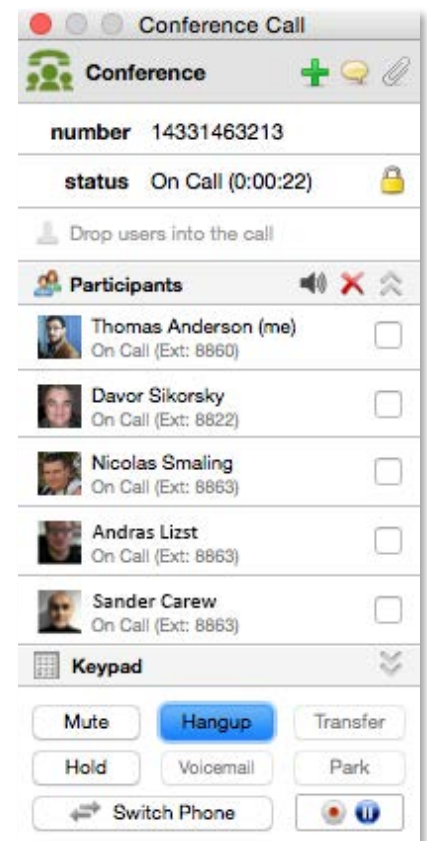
Conference Call

Conference

number 14331463213

status On Call (0:00:22)

Drop users into the call

Participants

Thomas Anderson (me)
On Call (Ext: 8860)

Davor Sikorsky
On Call (Ext: 8822)

Nicolas Smaling
On Call (Ext: 8863)

Andras Lizst
On Call (Ext: 8863)

Sander Carew
On Call (Ext: 8863)

Keypad

Mute Hangup Transfer

Hold Voicemail Park

Switch Phone